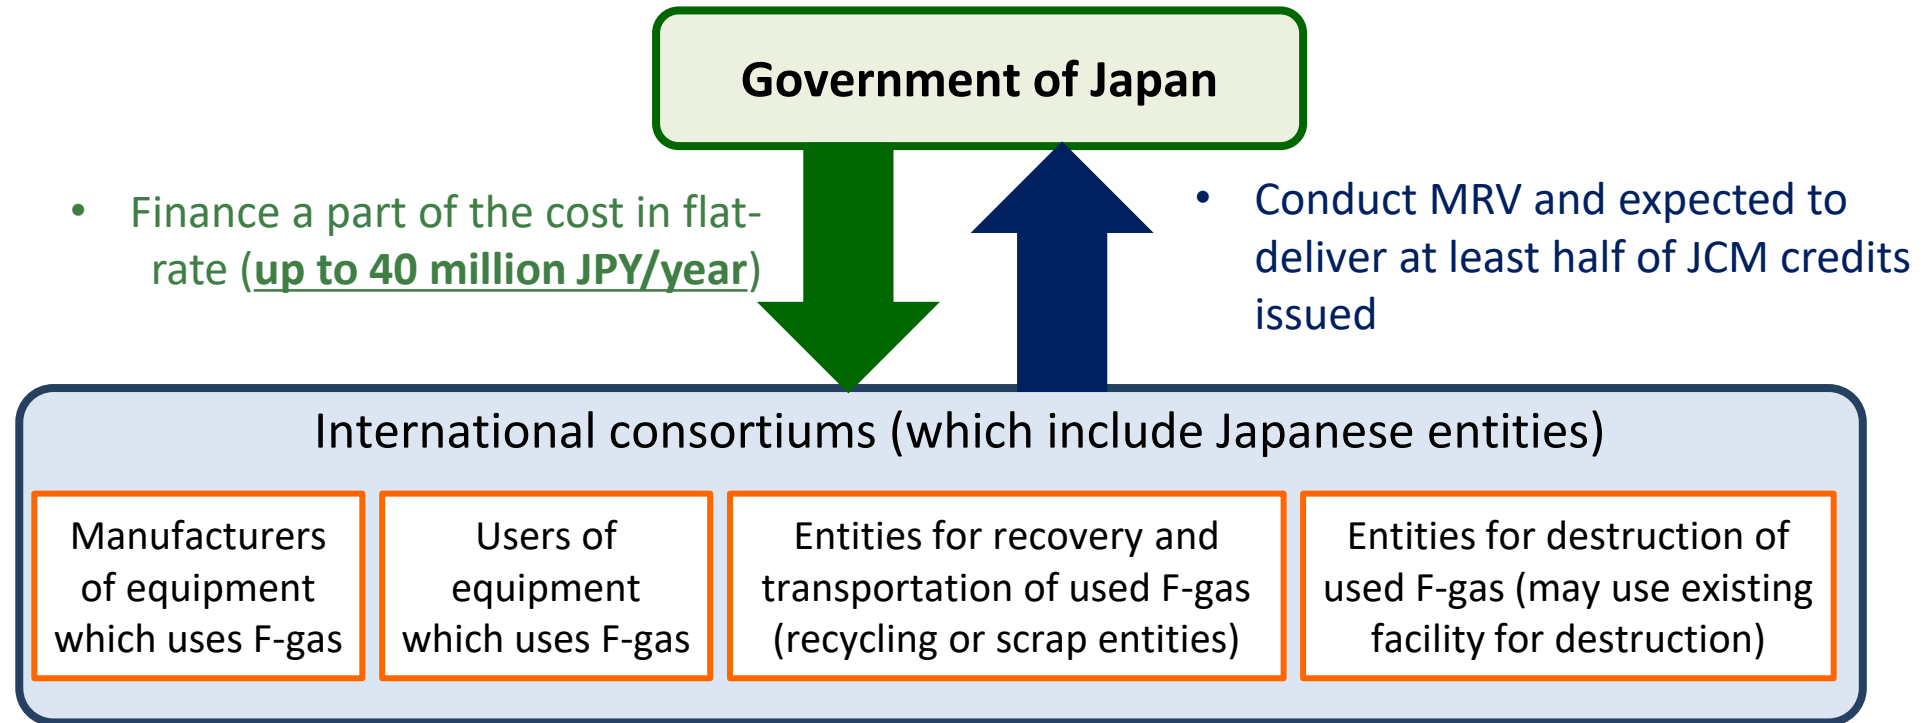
Government of Japan

• Finance a part of the cost in flat-rate (up to 40 million JPY/year)

• Conduct MRV and expected to deliver at least half of JCM credits issued

International consortiums (which include Japanese entities)

| Manufacturers of equipment which uses F-gas | Users of equipment which uses F-gas | Entities for recovery and transportation of used F-gas (recycling or scrap entities) | Entities for destruction of used F-gas (may use existing facility for destruction) |